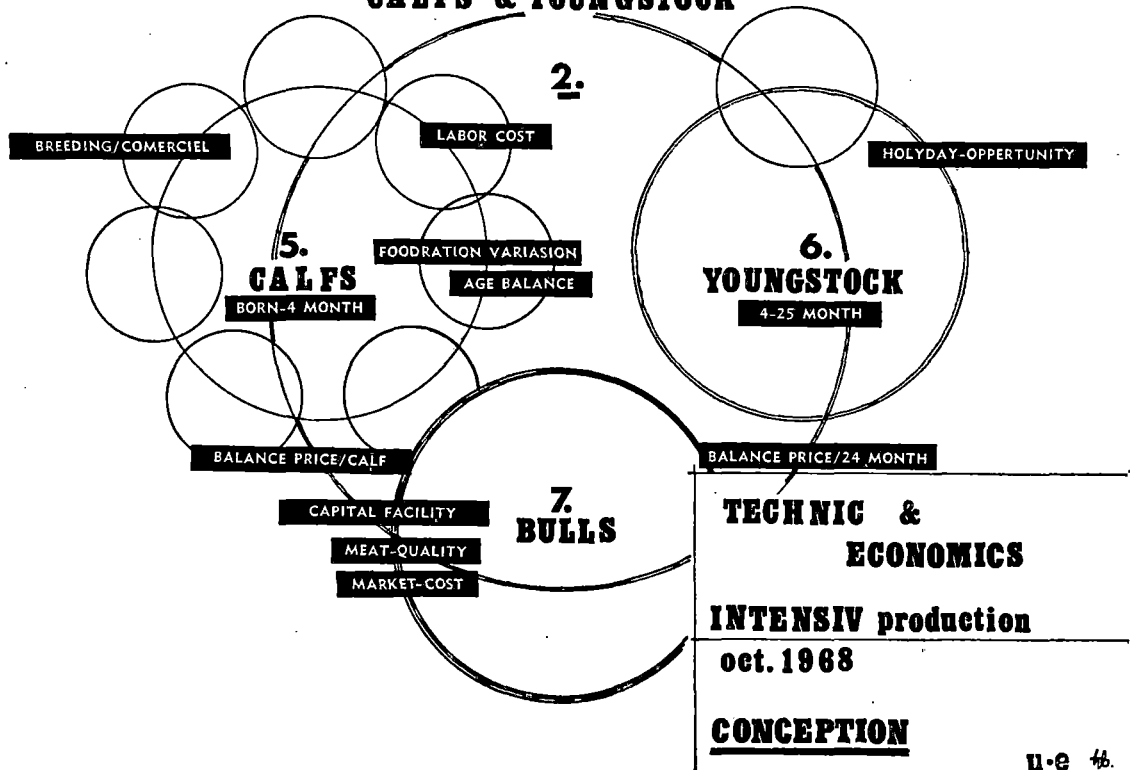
CALFS & YOUNGSTOCK

2.

BREEDING/COMERCIEL

LABOR COST

HOLYDAY-OPPERTUNITY

5.
CALFS
BORN-4 MONTH

FOODRATION VARIASION

AGE BALANCE

6.
YOUNGSTOCK
4-25 MONTH

BALANCE PRICE/CALF

BALANCE PRICE/24 MONTH

CAPITAL FACILITY

MEAT-QUALITY

MARKET-COST

7.
BULLS

TECHNIC & ECONOMICS

INTENSIV production

oct. 1968

CONCEPTION

u-e fb.